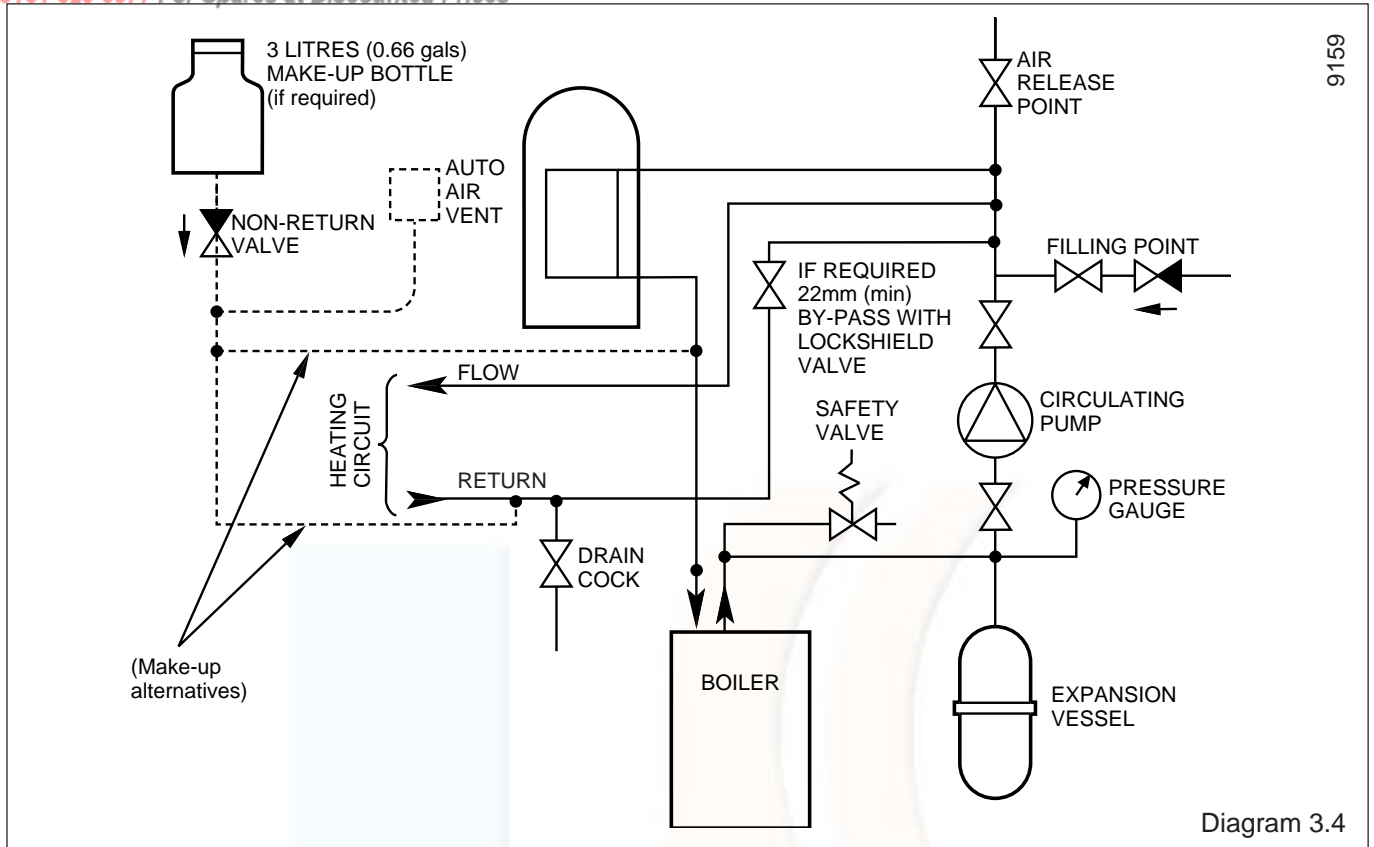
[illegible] For Spares at Discounted Prices

3 LITRES (0.66 gals) MAKE-UP BOTTLE (if required)

AIR RELEASE POINT

9159

AUTO AIR VENT

NON-RETURN VALVE

FILLING POINT

IF REQUIRED 22mm (min) BY-PASS WITH LOCKSHIELD VALVE

FLOW

HEATING CIRCUIT

CIRCULATING PUMP

SAFETY VALVE

RETURN

PRESSURE GAUGE

DRAIN COCK

(Make-up alternatives)

BOILER

EXPANSION VESSEL

Diagram 3.4